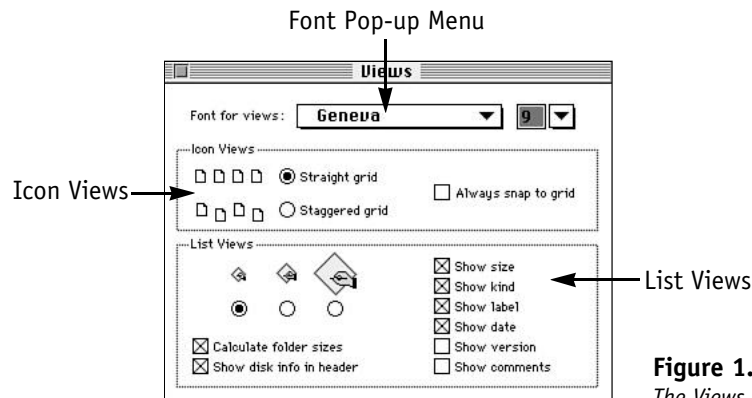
Font Pop-up Menu

Views

Font for views: Geneva 9

Icon Views

Icon Views

Straight grid

Staggered grid

Always snap to grid

List Views

List Views

Show size

Show kind

Show label

Show date

Show version

Show comments

Calculate folder sizes

Show disk info in header

Figure 1.

The Views